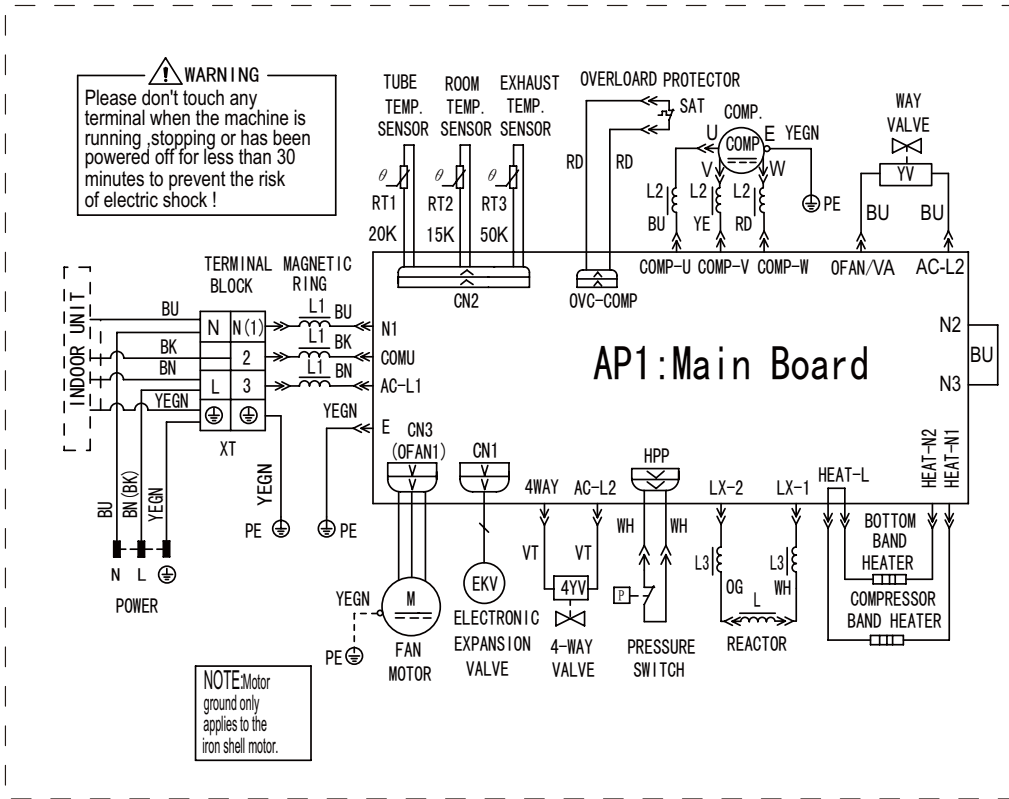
WARNING
Please don't touch any terminal when the machine is running ,stopping or has been powered off for less than 30 minutes to prevent the risk of electric shock !

TUBE TEMP. SENSOR
ROOM TEMP. SENSOR
EXHAUST TEMP. SENSOR
OVERLOARD PROTECTOR
SAT
COMP.
U COMP E YEGN
V W
WAY VALVE
YV
$\theta$ RT1 20K
$\theta$ RT2 15K
$\theta$ RT3 50K
RD RD
L2 BU
L2 YE
L2 RD
PE
BU BU
CN2
OVC-COMP
COMP-U COMP-V COMP-W
OFAN/VA AC-L2

INDOOR UNIT
TERMINAL BLOCK
MAGNETIC RING
BU N N(1) L1 BU N1
BK 2 L1 BK COMU
BN L 3 L1 BN AC-L1
YEGN
XT
YEGN E
YEGN
PE
PE
N2
BU
N3
AP1:Main Board
CN3 (OFAN1)
CN1
4WAY AC-L2
HPP
LX-2 LX-1
HEAT-L
HEAT-N2 HEAT-N1
BU BN(BK) YEGN
N L
POWER
VT VT
WH WH
L3 L3
OG L WH
4YV
P
BOTTOM BAND HEATER
COMPRESSOR BAND HEATER
YEGN
M
PE
EKV
FAN MOTOR
ELECTRONIC EXPANSION VALVE
4-WAY VALVE
PRESSURE SWITCH
REACTOR
NOTE:Motor ground only applies to the iron shell motor.